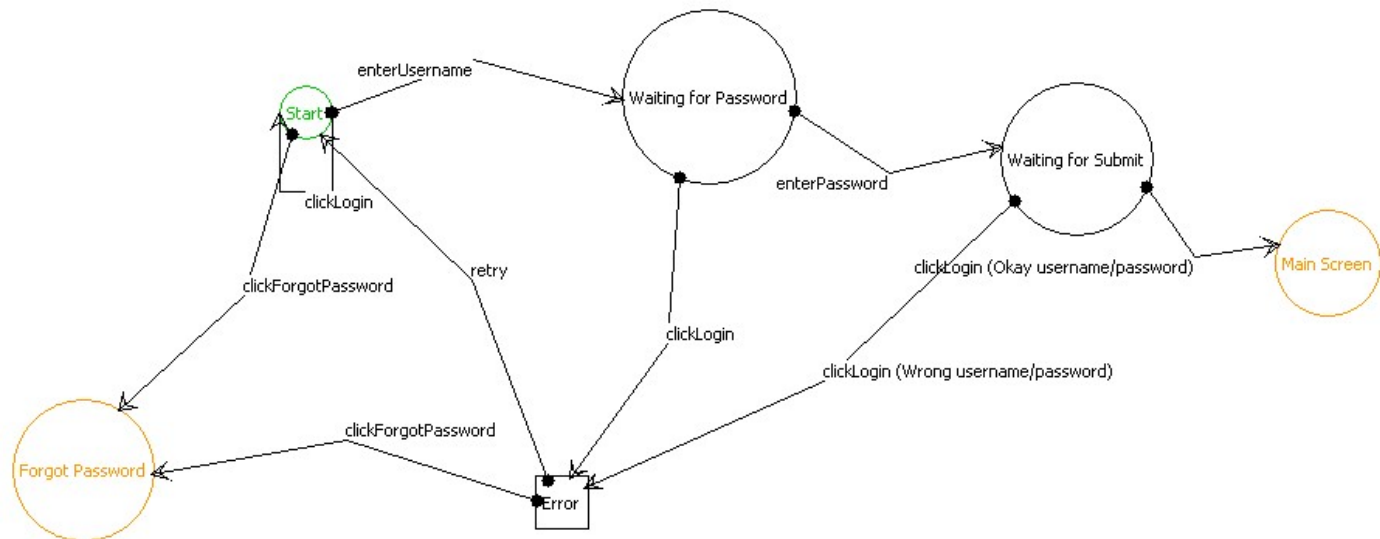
enterUsername

Start

Waiting for Password

clickLogin

enterPassword

Waiting for Submit

clickForgotPassword

retry

clickLogin (Okay username/password)

Main Screen

clickLogin

clickLogin (Wrong username/password)

clickForgotPassword

Forgot Password

Error